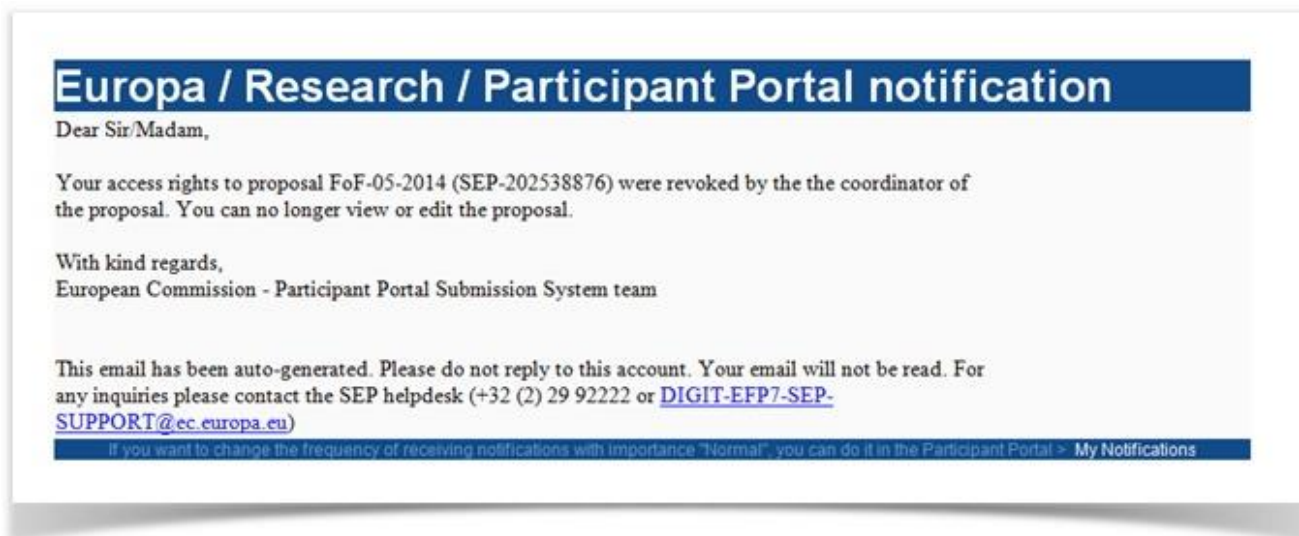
Europa / Research / Participant Portal notification

Dear Sir/Madam,

Your access rights to proposal FoF-05-2014 (SEP-202538876) were revoked by the the coordinator of the proposal. You can no longer view or edit the proposal.

With kind regards,
European Commission - Participant Portal Submission System team

This email has been auto-generated. Please do not reply to this account. Your email will not be read. For any inquiries please contact the SEP helpdesk (+32 (2) 29 92222 or DIGIT-EFP7-SEP-SUPPORT@ec.europa.eu)

If you want to change the frequency of receiving notifications with importance "Normal", you can do it in the Participant Portal > My Notifications